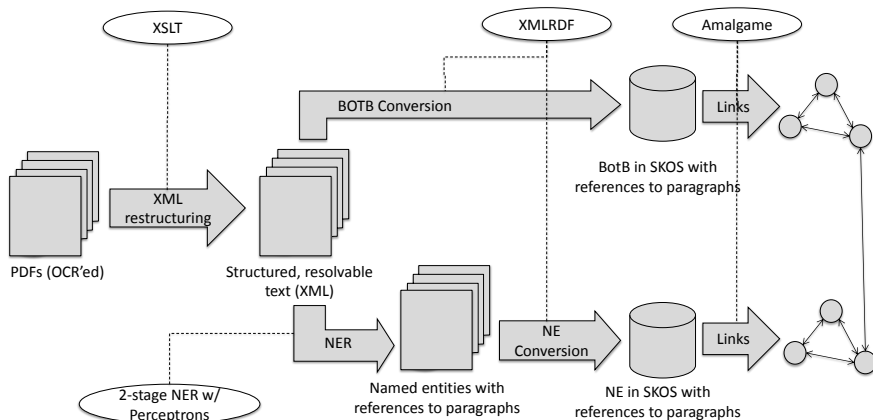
XSLT

XMLRDF

Amalgame

BOTB Conversion

Links

BotB in SKOS with references to paragraphs

XML restructuring

PDFs (OCR'ed)

Structured, resolvable text (XML)

NER

NE Conversion

Links

2-stage NER w/ Perceptrons

Named entities with references to paragraphs

NE in SKOS with references to paragraphs